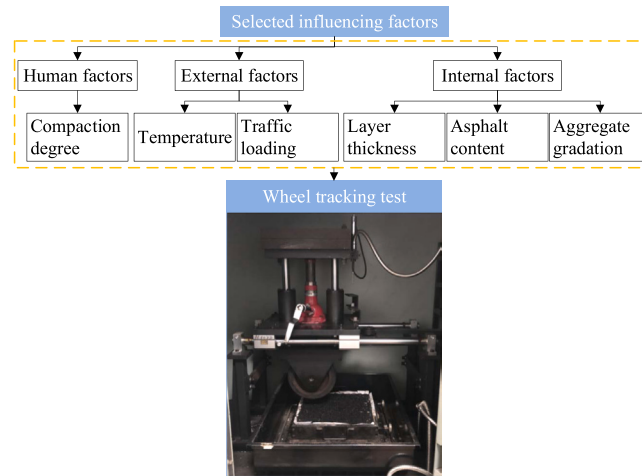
Selected influencing factors

Human factors

Compaction degree

External factors

Temperature

Traffic loading

Internal factors

Layer thickness

Asphalt content

Aggregate gradation

Wheel tracking test